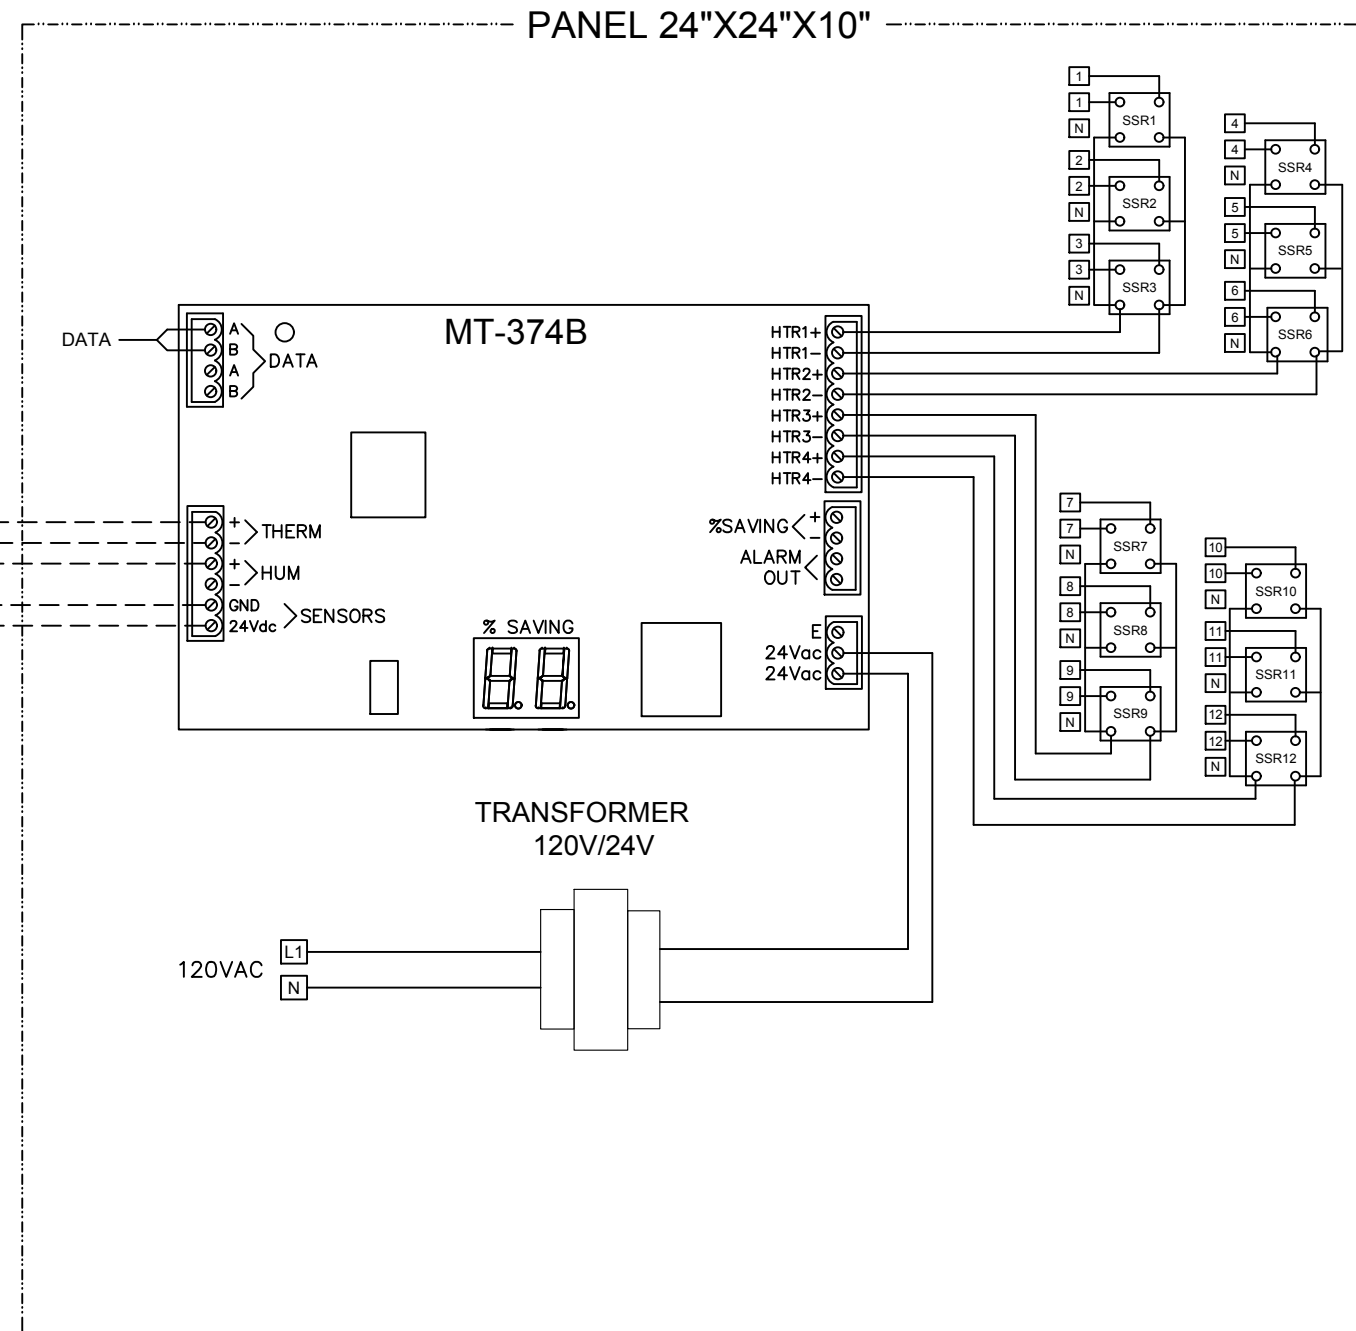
PANEL 24"X24"X10"

1
1
N
SSR1
2
2
N
SSR2
3
3
N
SSR3

4
4
N
SSR4
5
5
N
SSR5
6
6
N
SSR6

DATA
A
B
A
B
DATA

MT-374B

HTR1+
HTR1−
HTR2+
HTR2−
HTR3+
HTR3−
HTR4+
HTR4−

7
7
N
SSR7
8
8
N
SSR8
9
9
N
SSR9

10
10
N
SSR10
11
11
N
SSR11
12
12
N
SSR12

+
−
THERM
+
−
HUM
GND
24Vdc
SENSORS

%SAVING
+
−
ALARM OUT

% SAVING

E
24Vac
24Vac

TRANSFORMER
120V/24V

120VAC
L1
N